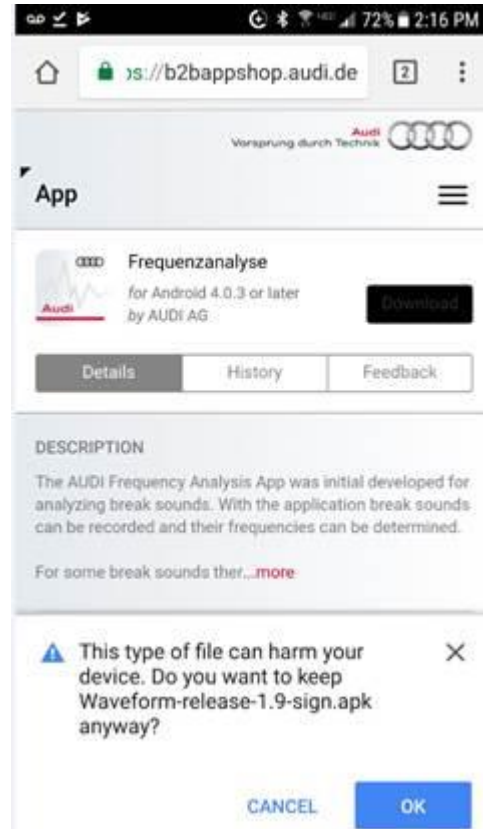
72% 2:16 PM

os://b2bappshop.audi.de 2

Audi Vorsprung durch Technik

App

Frequenzanalyse
for Android 4.0.3 or later
by AUDI AG
Audi
Download

Details History Feedback

DESCRIPTION

The AUDI Frequency Analysis App was initial developed for analyzing break sounds. With the application break sounds can be recorded and their frequencies can be determined.

For some break sounds ther...more

This type of file can harm your device. Do you want to keep Waveform-release-1.9-sign.apk anyway?

CANCEL OK